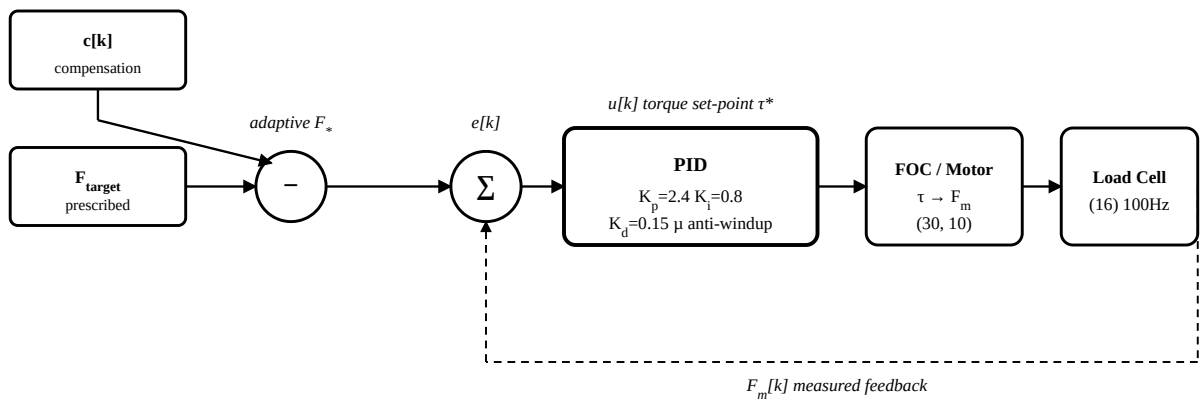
**c[k]**
compensation

**$F_{target}$**
prescribed

*adaptive $F_*$*

−

*e[k]*

Σ

*u[k] torque set-point τ**

**PID**
$K_p$=2.4 $K_i$=0.8
$K_d$=0.15 μ anti-windup

**FOC / Motor**
τ → $F_m$
(30, 10)

**Load Cell**
(16) 100Hz

*$F_m$[k] measured feedback*